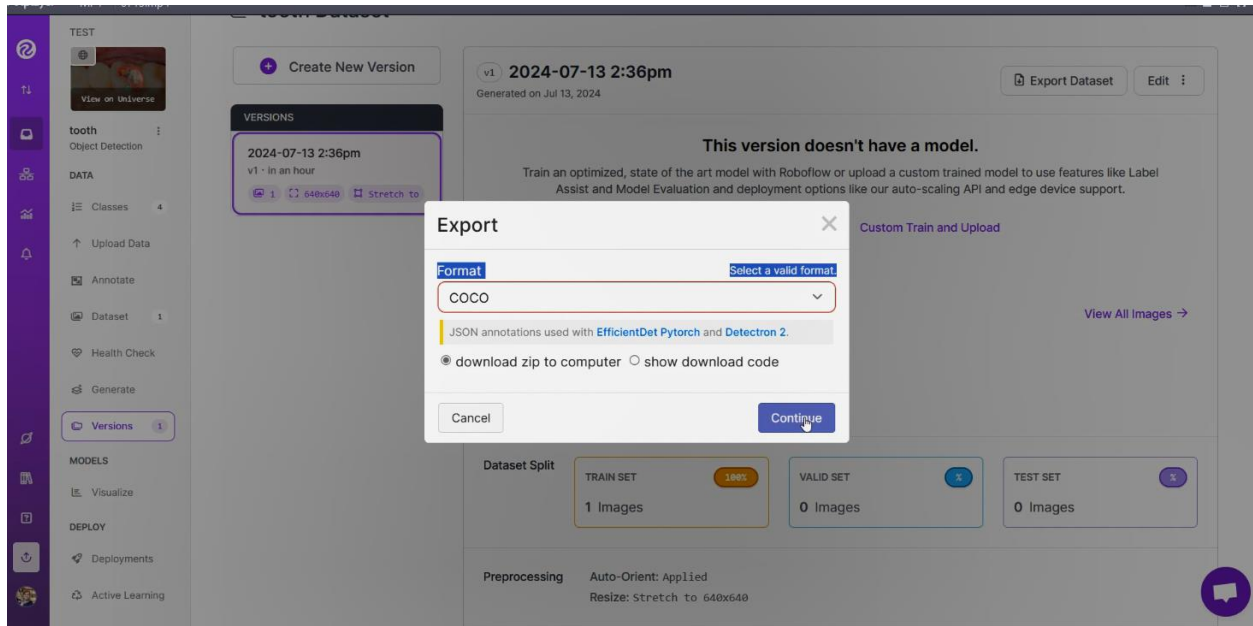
TEST

View on Universe

tooth
Object Detection

DATA

Classes 4

Upload Data

Annotate

Dataset 1

Health Check

Generate

Versions 1

MODELS

Visualize

DEPLOY

Deployments

Active Learning

Create New Version

VERSIONS

2024-07-13 2:36pm
v1 · in an hour
1 640x640 Stretch to

v1 2024-07-13 2:36pm
Generated on Jul 13, 2024

Export Dataset Edit

This version doesn't have a model.

Train an optimized, state of the art model with Roboflow or upload a custom trained model to use features like Label Assist and Model Evaluation and deployment options like our auto-scaling API and edge device support.

Custom Train and Upload

View All Images →

Export

Format Select a valid format.

COCO

JSON annotations used with EfficientDet Pytorch and Detectron 2.

download zip to computer show download code

Cancel Continue

Dataset Split

TRAIN SET 100%
1 Images

VALID SET %
0 Images

TEST SET %
0 Images

Preprocessing Auto-Orient: Applied
Resize: Stretch to 640x640